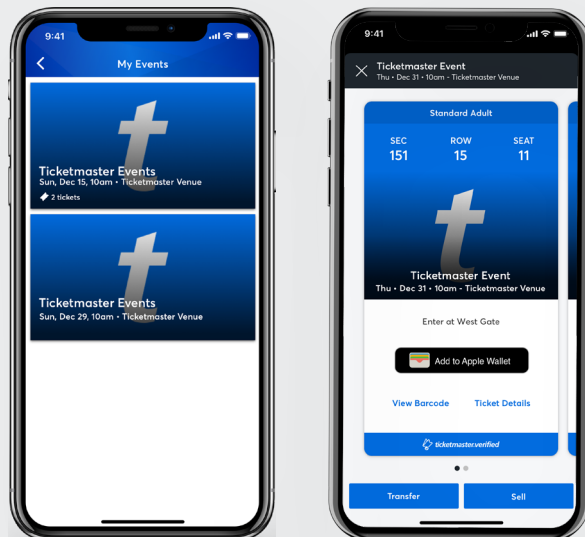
9:41

My Events

Ticketmaster Events
Sun, Dec 15, 10am • Ticketmaster Venue
2 tickets

Ticketmaster Events
Sun, Dec 29, 10am • Ticketmaster Venue

9:41

Ticketmaster Event
Thu • Dec 31 • 10am • Ticketmaster Venue

Standard Adult

| SEC | ROW | SEAT |
|---|---|---|
| 151 | 15 | 11 |

Ticketmaster Event
Thu • Dec 31 • 10am • Ticketmaster Venue

Enter at West Gate

Add to Apple Wallet

View Barcode

Ticket Details

ticketmaster.verified

Transfer

Sell